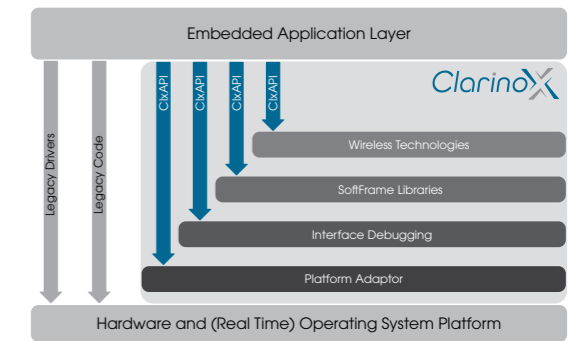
Embedded Application Layer

Legacy Drivers

Legacy Code

CfxAPI

CfxAPI

CfxAPI

CfxAPI

ClarinoX

Wireless Technologies

SoftFrame Libraries

Interface Debugging

Platform Adaptor

Hardware and (Real Time) Operating System Platform